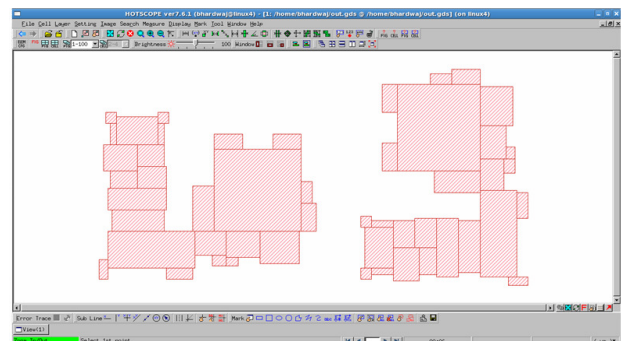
HOTSCOPE ver7.6.1 (bhardwaj@linux4) - [1: /home/bhardwaj/out.gds @ /home/bhardwaj/out.gds] (on linux4)

File Cell Layer Setting Image Search Measure Display Mark Tool Window Help

1-100 Brightness 100 Window

Error Trace Sub Line Mark

View(1)

Select 1st point